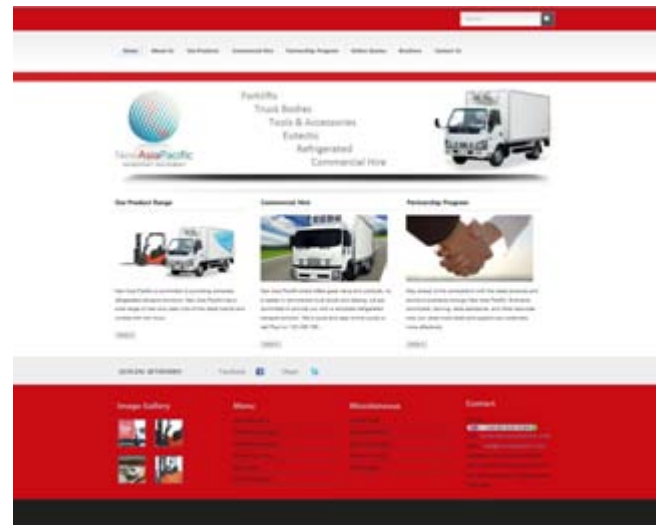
Search

Home About Us Our Products Commercial Hire Partnership Program Online Quotes Brochure Contact Us

NewAsiaPacific

Forklifts
Truck Bodies
Tools & Accessories
Eutectic
Refrigerated
Commercial Hire

Our Product Range

Commercial Hire

Partnership Program

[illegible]

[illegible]

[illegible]

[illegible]

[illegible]

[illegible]

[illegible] Facebook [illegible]

Image Gallery

Menu

Miscellaneous

Contact

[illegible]